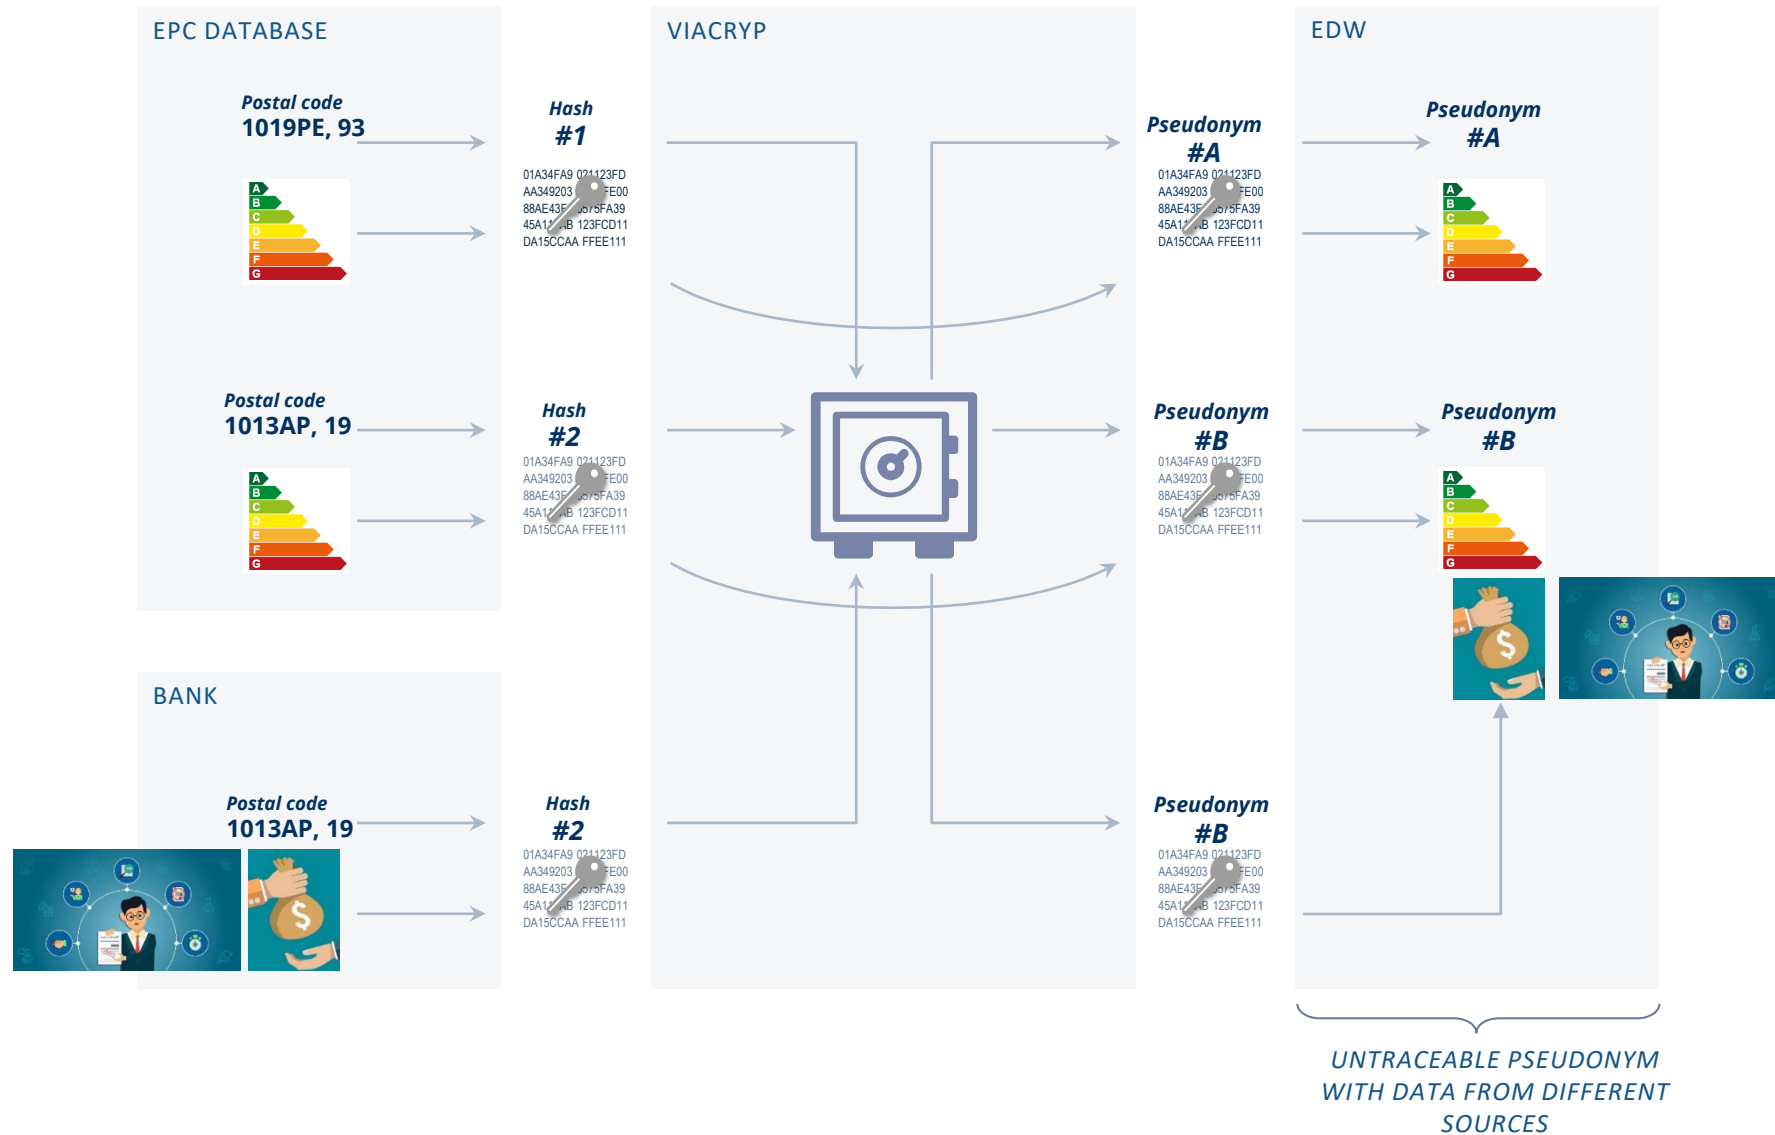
EPC DATABASE

Postal code
1019PE, 93

A
B
C
D
E
F
G

Postal code
1013AP, 19

A
B
C
D
E
F
G

BANK

Postal code
1013AP, 19

Hash
#1

01A34FA9 0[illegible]123FD
AA349203 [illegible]FE00
88AE43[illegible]5FA39
45A1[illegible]B 123FCD11
DA15CCAA FFEE111

Hash
#2

01A34FA9 0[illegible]123FD
AA349203 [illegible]FE00
88AE43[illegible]5FA39
45A1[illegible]B 123FCD11
DA15CCAA FFEE111

Hash
#2

01A34FA9 0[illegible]123FD
AA349203 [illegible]FE00
88AE43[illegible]5FA39
45A1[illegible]B 123FCD11
DA15CCAA FFEE111

VIACRYP

Pseudonym
#A

01A34FA9 0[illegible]123FD
AA349203 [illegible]FE00
88AE43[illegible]5FA39
45A1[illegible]B 123FCD11
DA15CCAA FFEE111

Pseudonym
#B

01A34FA9 0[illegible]123FD
AA349203 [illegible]FE00
88AE43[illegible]5FA39
45A1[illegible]B 123FCD11
DA15CCAA FFEE111

Pseudonym
#B

01A34FA9 0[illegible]123FD
AA349203 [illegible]FE00
88AE43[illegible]5FA39
45A1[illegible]B 123FCD11
DA15CCAA FFEE111

EDW

Pseudonym
#A

A
B
C
D
E
F
G

Pseudonym
#B

A
B
C
D
E
F
G

UNTRACEABLE PSEUDONYM WITH DATA FROM DIFFERENT SOURCES